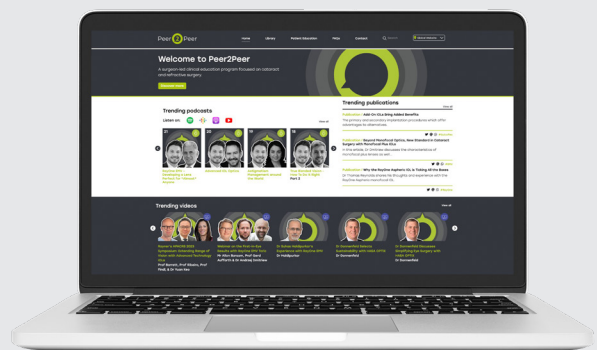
Peer2Peer

Home Library Patient Education FAQs Contact Search

Welcome to Peer2Peer

A surgeon-led clinical education program focused on cataract and refractive surgery

Trending podcasts

Listen on

View all

Trending publications

View all

Publication | Add-On IOLs Bring Added Benefits

Publication | Beyond Monofocal Options, New Standard in Cataract Surgery with Monofocal Plus IOLs

Publication | Why the RayOne Aspheric IOL Is Ticking All the Boxes

Trending videos

View all

Dr Dunnerfeld

Dr Dunnerfeld

Dr Habibpurkar

Part 2